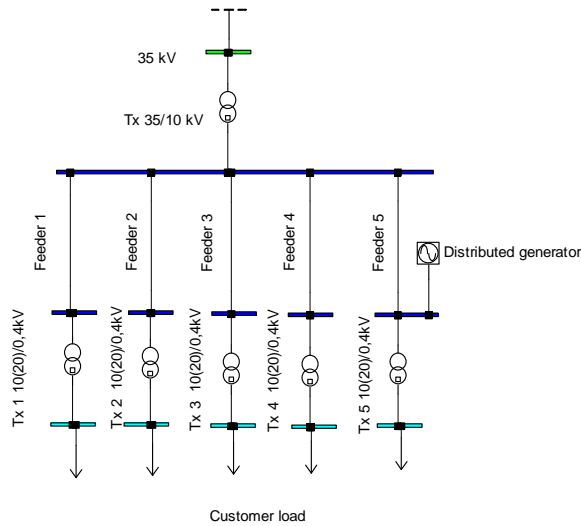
35 kV

Tx 35/10 kV

Feeder 1

Feeder 2

Feeder 3

Feeder 4

Feeder 5

Distributed generator

Tx 1 10(20)/0,4kV

Tx 2 10(20)/0,4kV

Tx 3 10(20)/0,4kV

Tx 4 10(20)/0,4kV

Tx 5 10(20)/0,4kV

Customer load